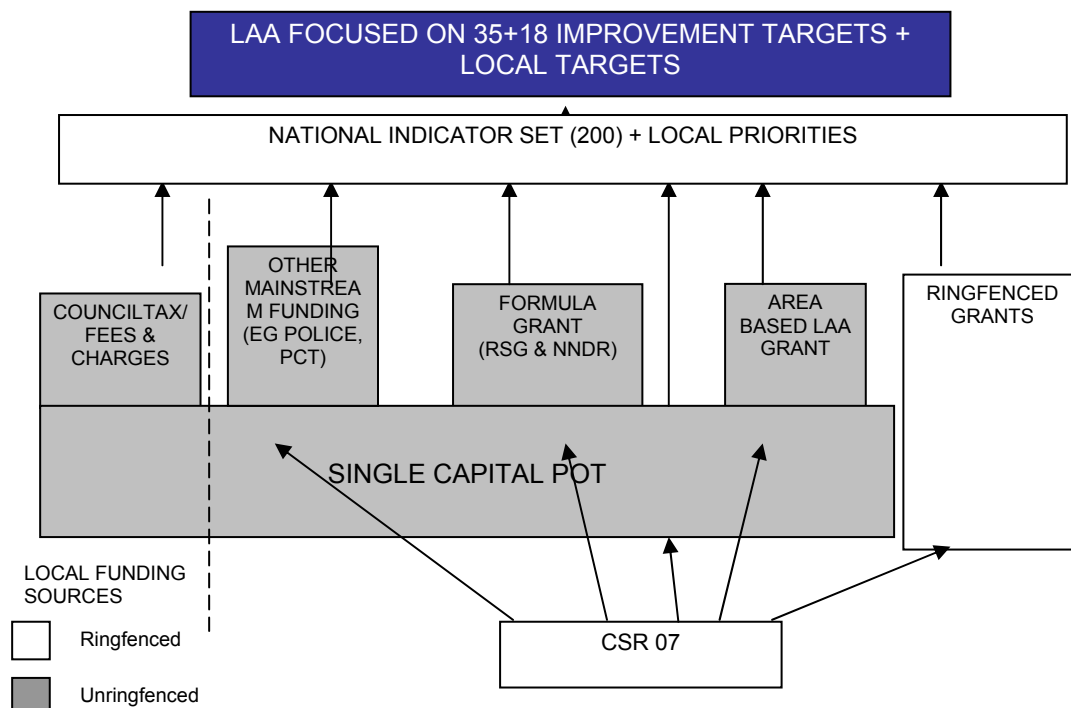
LAA FOCUSED ON 35+18 IMPROVEMENT TARGETS + LOCAL TARGETS

NATIONAL INDICATOR SET (200) + LOCAL PRIORITIES

COUNCILTAX/ FEES & CHARGES

OTHER MAINSTREA M FUNDING (EG POLICE, PCT)

FORMULA GRANT (RSG & NNDR)

AREA BASED LAA GRANT

RINGFENCED GRANTS

SINGLE CAPITAL POT

LOCAL FUNDING SOURCES

Ringfenced

Unringfenced

CSR 07